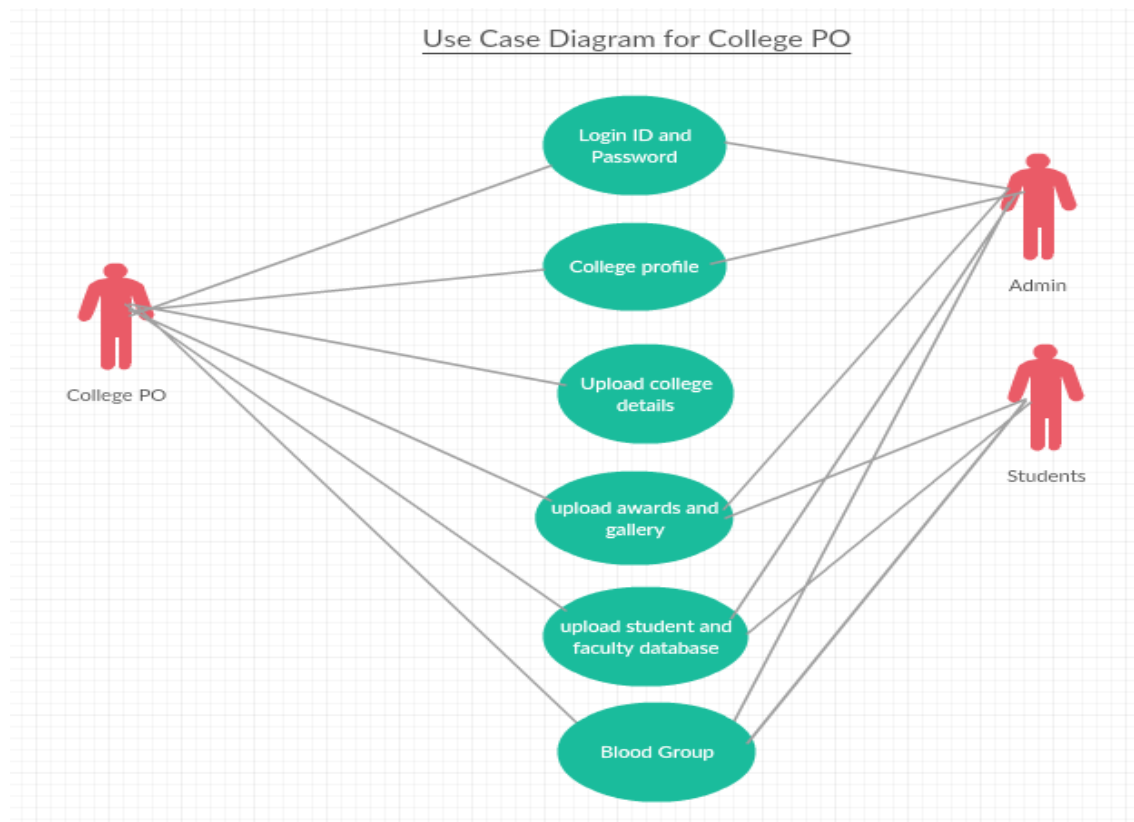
Use Case Diagram for College PO

Login ID and Password

College profile

Upload college details

upload awards and gallery

upload student and faculty database

Blood Group

College PO

Admin

Students